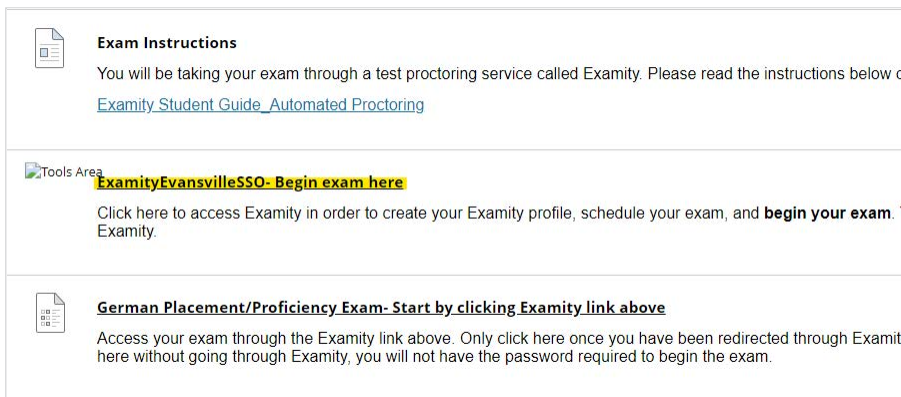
Exam Instructions

You will be taking your exam through a test proctoring service called Examity. Please read the instructions below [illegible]

Examity Student Guide_Automated Proctoring

Tools Area

ExamityEvansvilleSSO- Begin exam here

Click here to access Examity in order to create your Examity profile, schedule your exam, and **begin your exam**. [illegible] Examity.

German Placement/Proficiency Exam- Start by clicking Examity link above

Access your exam through the Examity link above. Only click here once you have been redirected through Examit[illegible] here without going through Examity, you will not have the password required to begin the exam.